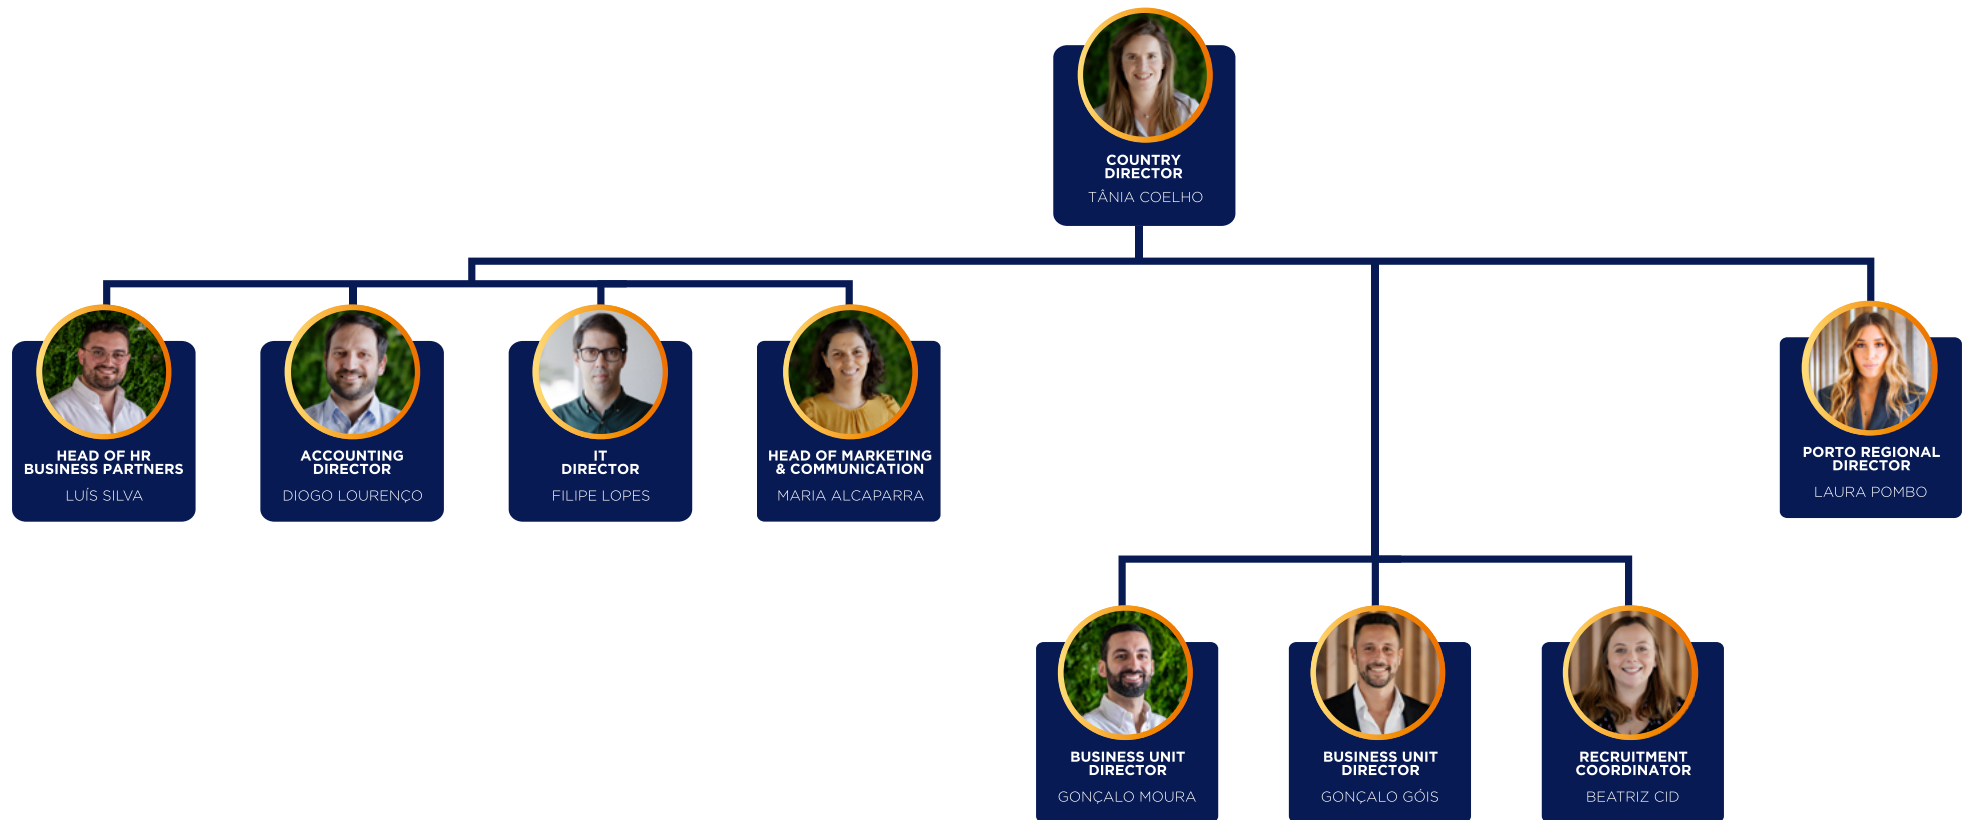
COUNTRY DIRECTOR
TÂNIA COELHO

HEAD OF HR BUSINESS PARTNERS
LUÍS SILVA

ACCOUNTING DIRECTOR
DIOGO LOURENÇO

IT DIRECTOR
FILIPE LOPES

HEAD OF MARKETING & COMMUNICATION
MARIA ALCAPARRA

PORTO REGIONAL DIRECTOR
LAURA POMBO

BUSINESS UNIT DIRECTOR
GONÇALO MOURA

BUSINESS UNIT DIRECTOR
GONÇALO GÓIS

RECRUITMENT COORDINATOR
BEATRIZ CID